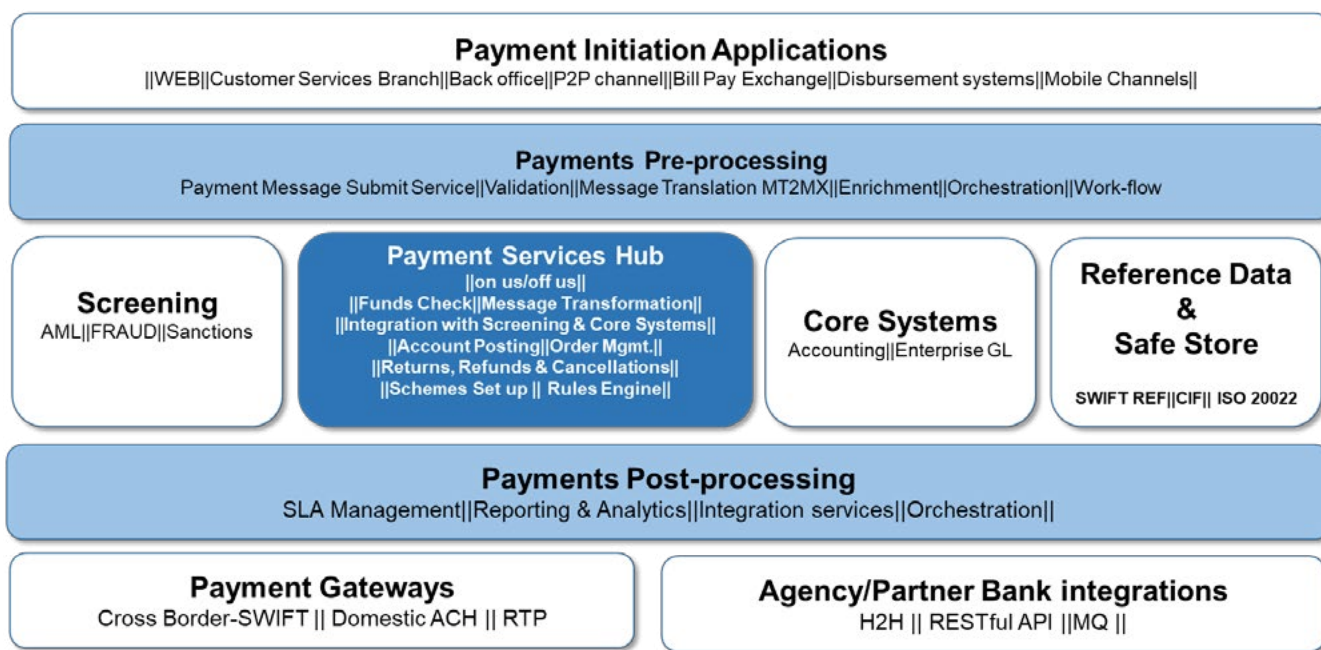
Payment Initiation Applications
||WEB||Customer Services Branch||Back office||P2P channel||Bill Pay Exchange||Disbursement systems||Mobile Channels||

Payments Pre-processing
Payment Message Submit Service||Validation||Message Translation MT2MX||Enrichment||Orchestration||Work-flow

Screening
AML||FRAUD||Sanctions

Payment Services Hub
||on us/off us||
||Funds Check||Message Transformation||
||Integration with Screening & Core Systems||
||Account Posting||Order Mgmt.||
||Returns, Refunds & Cancellations||
||Schemes Set up || Rules Engine||

Core Systems
Accounting||Enterprise GL

Reference Data & Safe Store
SWIFT REF||CIF|| ISO 20022

Payments Post-processing
SLA Management||Reporting & Analytics||Integration services||Orchestration||

Payment Gateways
Cross Border-SWIFT || Domestic ACH || RTP

Agency/Partner Bank integrations
H2H || RESTful API ||MQ ||